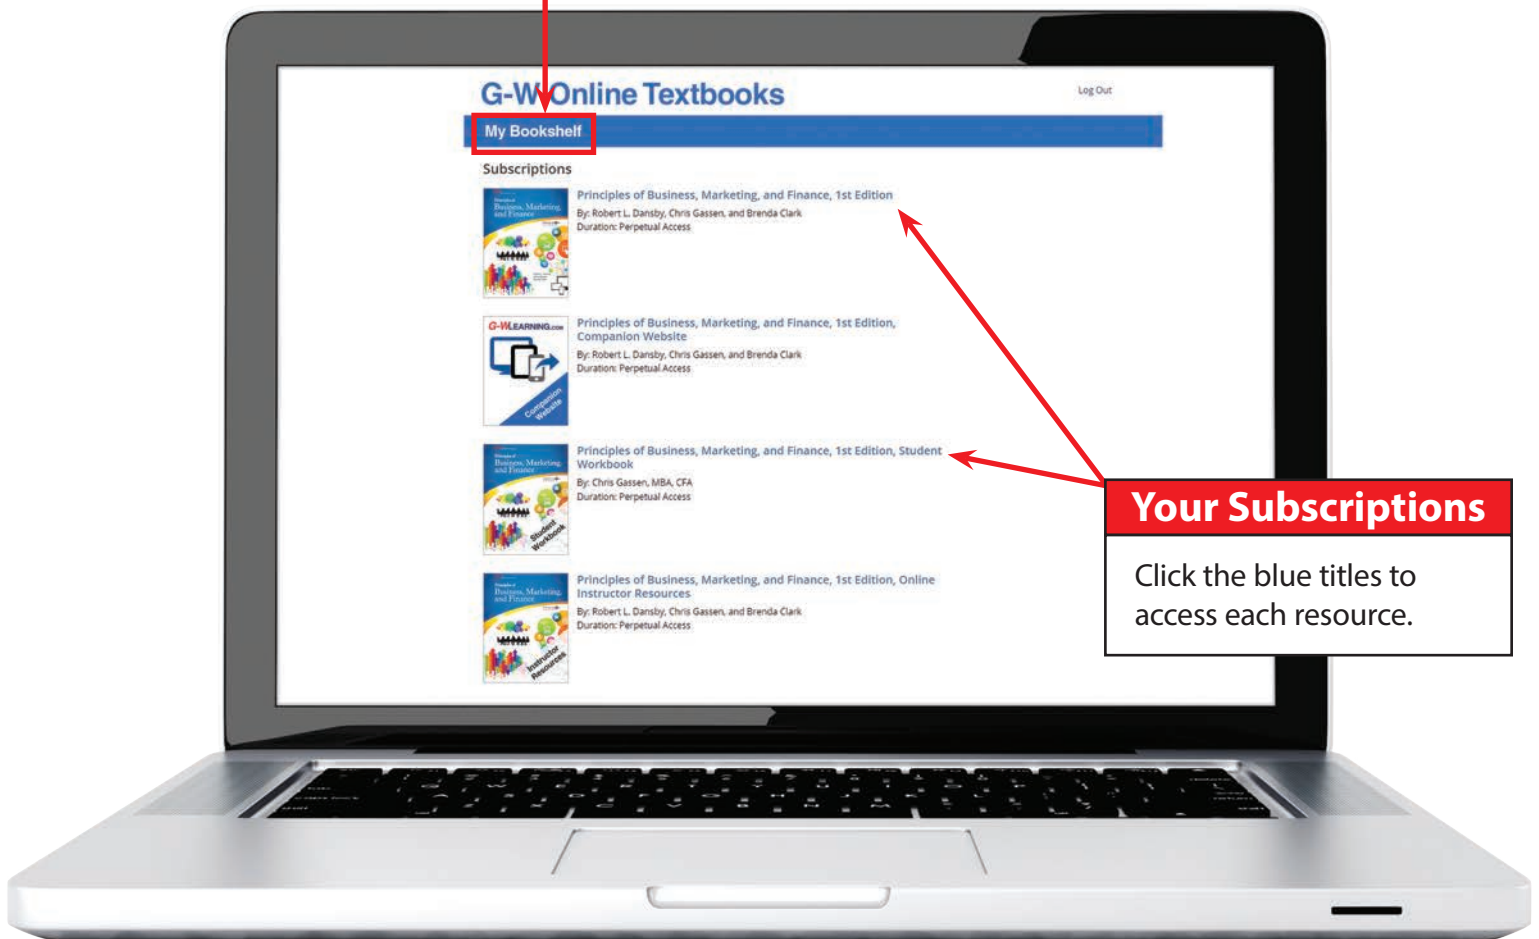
G-W Online Textbooks

Log Out

My Bookshelf

Subscriptions

Principles of Business, Marketing, and Finance
Principles of Business, Marketing, and Finance, 1st Edition
By: Robert L. Dansby, Chris Gassen, and Brenda Clark
Duration: Perpetual Access

G-WLEARNING.com
Companion Website
Principles of Business, Marketing, and Finance, 1st Edition, Companion Website
By: Robert L. Dansby, Chris Gassen, and Brenda Clark
Duration: Perpetual Access

Principles of Business, Marketing, and Finance
Student Workbook
Principles of Business, Marketing, and Finance, 1st Edition, Student Workbook
By: Chris Gassen, MBA, CFA
Duration: Perpetual Access

Principles of Business, Marketing, and Finance
Instructor Resources
Principles of Business, Marketing, and Finance, 1st Edition, Online Instructor Resources
By: Robert L. Dansby, Chris Gassen, and Brenda Clark
Duration: Perpetual Access

Your Subscriptions

Click the blue titles to access each resource.